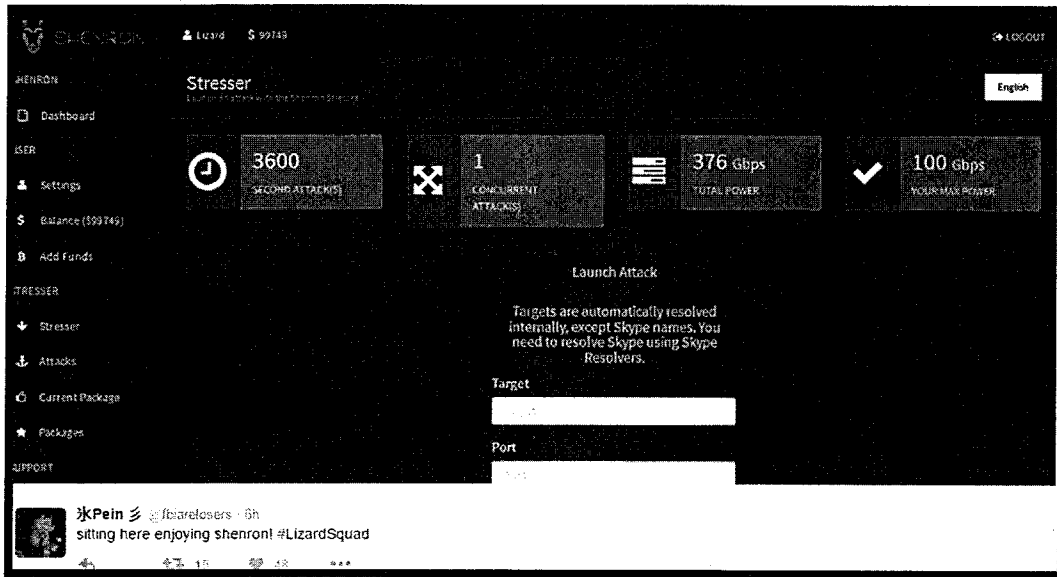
SHENRON Lizard $ 99749 LOGOUT

SHENRON

Dashboard

USER

Settings

Balance ($99749)

Add Funds

STRESSER

Stresser

Attacks

Current Package

Packages

SUPPORT

Stresser

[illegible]

English

3600 SECOND ATTACK(S)

1 CONCURRENT ATTACK(S)

376 Gbps TOTAL POWER

100 Gbps YOUR MAX POWER

Launch Attack

Targets are automatically resolved internally, except Skype names. You need to resolve Skype using Skype Resolvers.

Target

Port

氷Pein 彡 @fbiarelosers · 6h
sitting here enjoying shenron! #LizardSquad

15 48